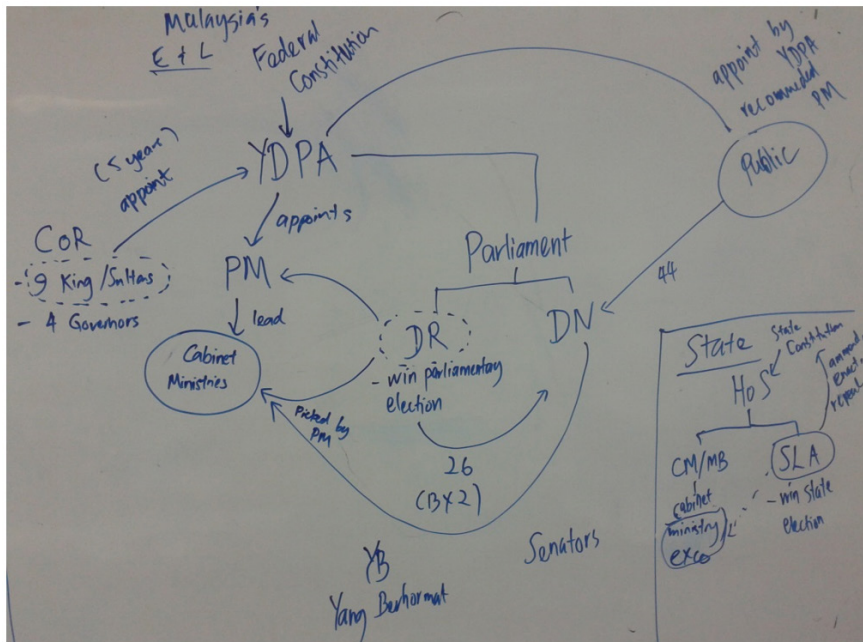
Malaysia's
E & L
Federal Constitution

appoint by YDPA recommended PM

(5 year) appoint

YDPA

appoints

COR
- 9 King / SnHas
- 4 Governors

Parliament

PM

lead

Cabinet Ministries

DR
- win parliamentary election

DN

44

Public

Picked by PM

26
(13×2)

Senators

YB
Yang Berhormat

State
State Constitution
HoS
amend enact repeal
CM/MB
cabinet ministry
exco
SLA
- win state election